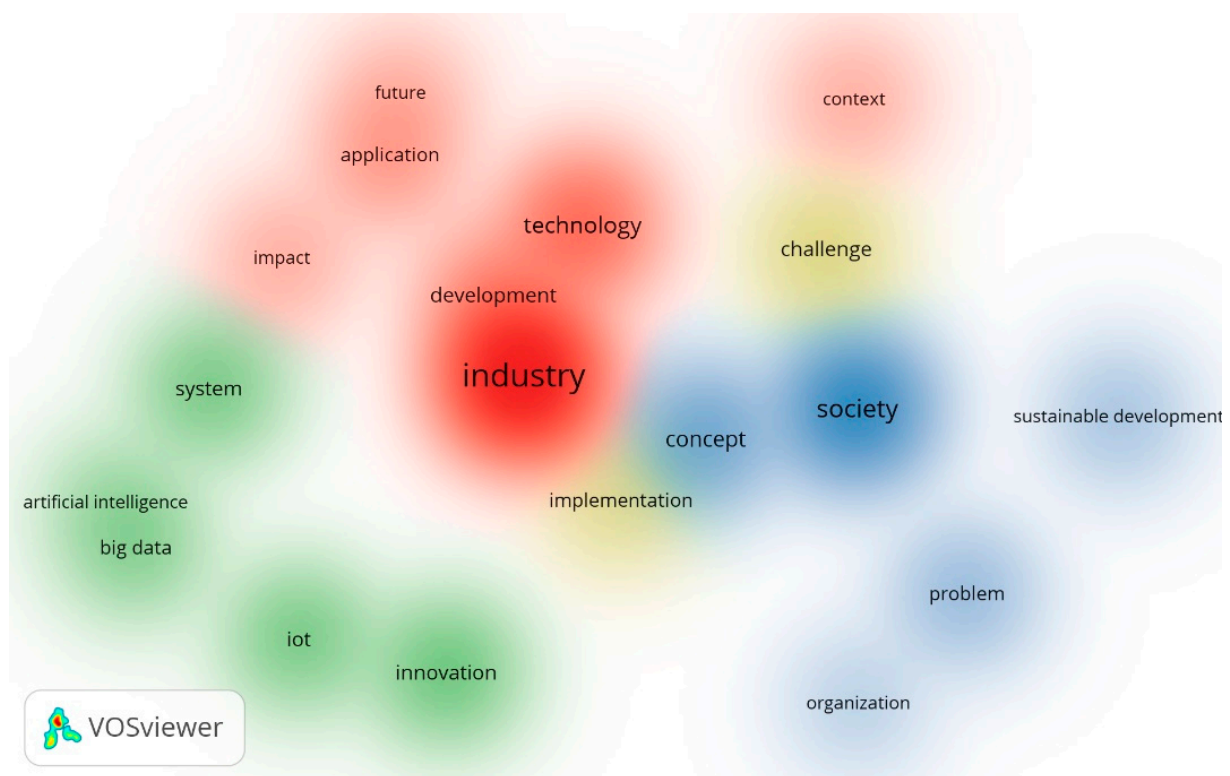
future
context
application
technology
challenge
impact
development
industry
system
society
sustainable development
concept
implementation
artificial intelligence
big data
problem
iot
innovation
organization
VOSviewer